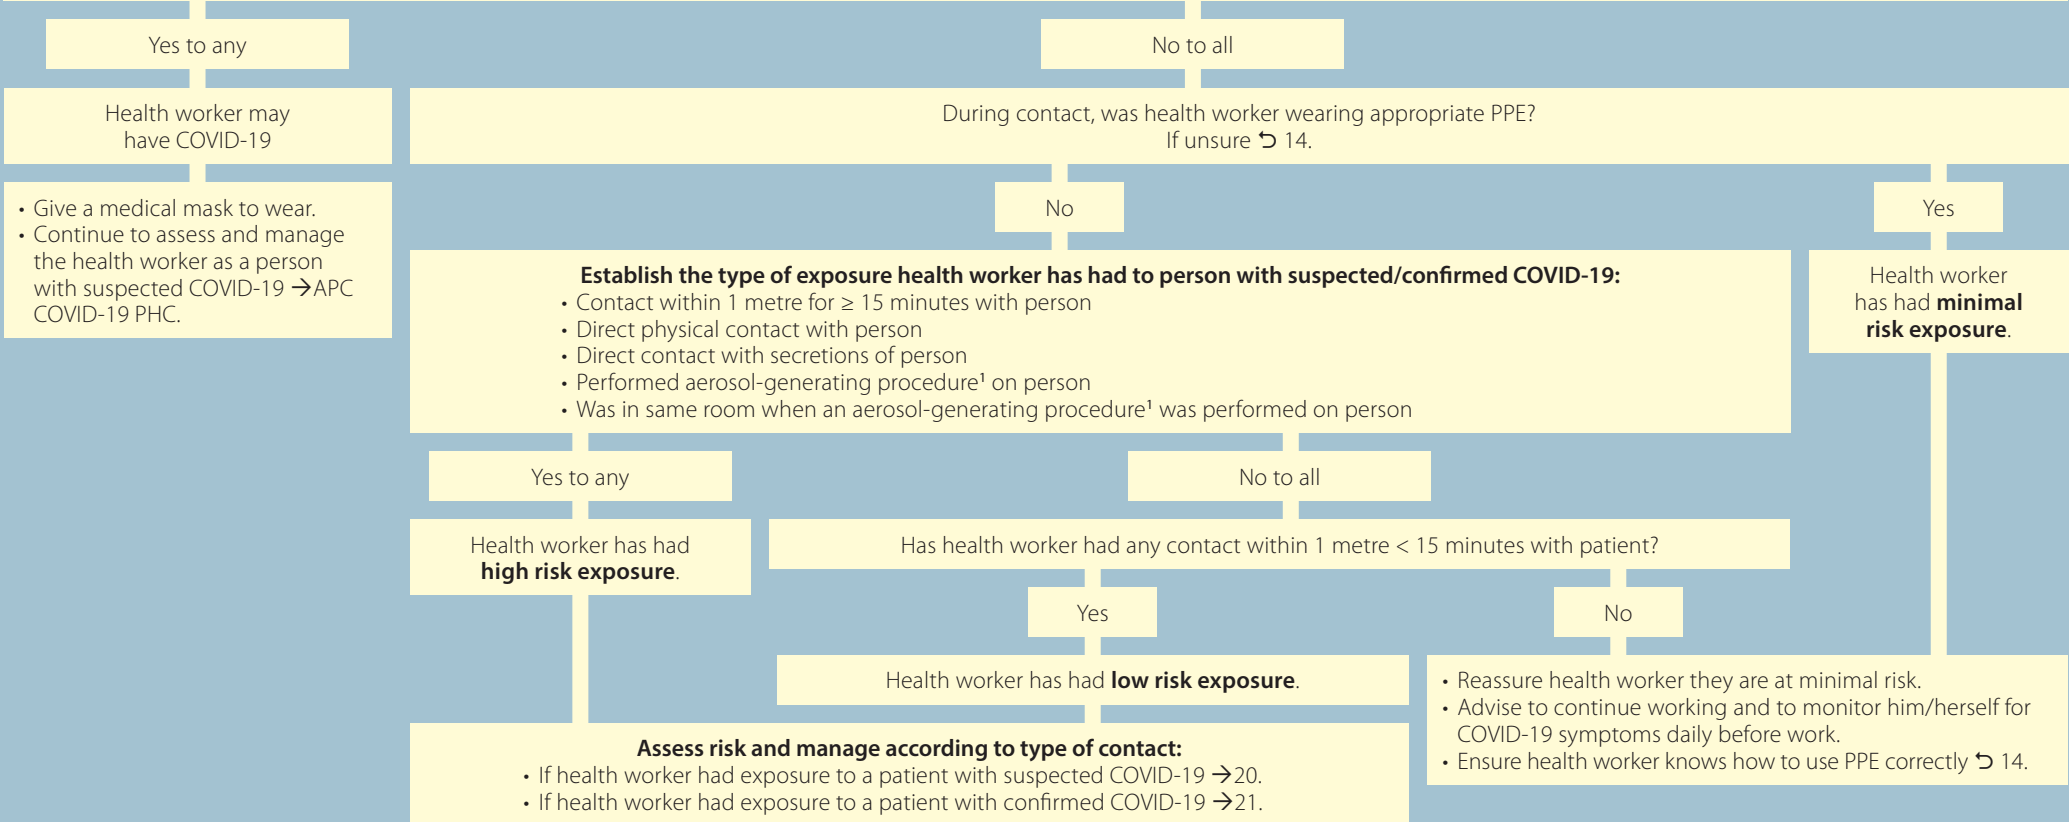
Yes to any

Health worker may have COVID-19

• Give a medical mask to wear.
• Continue to assess and manage the health worker as a person with suspected COVID-19 →APC COVID-19 PHC.

No to all

During contact, was health worker wearing appropriate PPE? If unsure ⮌ 14.

No

Establish the type of exposure health worker has had to person with suspected/confirmed COVID-19:
• Contact within 1 metre for ≥ 15 minutes with person
• Direct physical contact with person
• Direct contact with secretions of person
• Performed aerosol-generating procedure¹ on person
• Was in same room when an aerosol-generating procedure¹ was performed on person

Yes

Health worker has had minimal risk exposure.

Yes to any

Health worker has had high risk exposure.

No to all

Has health worker had any contact within 1 metre < 15 minutes with patient?

Yes

Health worker has had low risk exposure.

No

• Reassure health worker they are at minimal risk.
• Advise to continue working and to monitor him/herself for COVID-19 symptoms daily before work.
• Ensure health worker knows how to use PPE correctly ⮌ 14.

Assess risk and manage according to type of contact:
• If health worker had exposure to a patient with suspected COVID-19 →20.
• If health worker had exposure to a patient with confirmed COVID-19 →21.